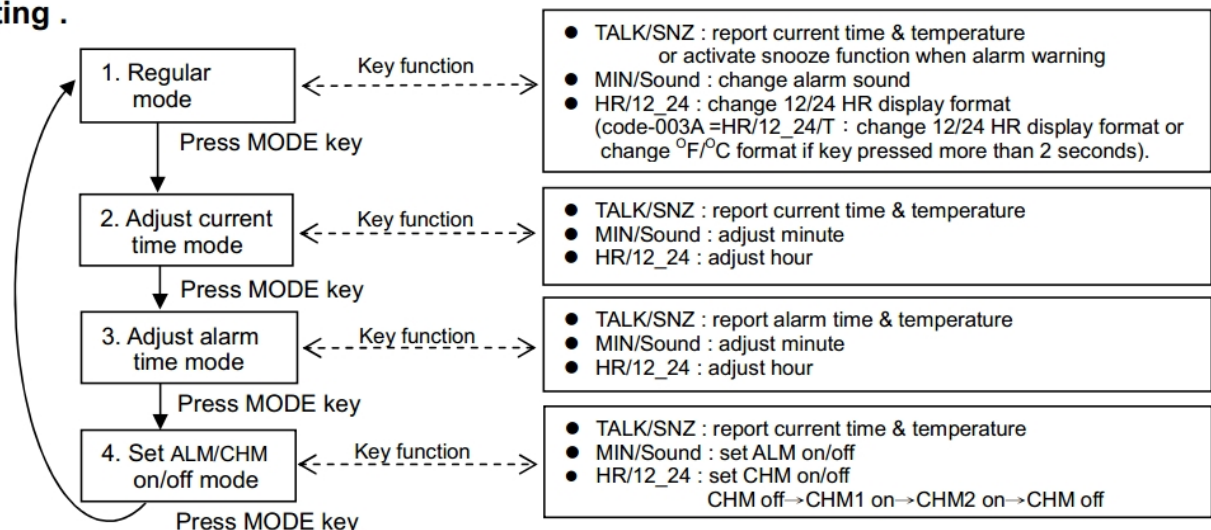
ting .

1. Regular mode

Key function

- TALK/SNZ : report current time & temperature or activate snooze function when alarm warning
- MIN/Sound : change alarm sound
- HR/12_24 : change 12/24 HR display format (code-003A =HR/12_24/T : change 12/24 HR display format or change $^{O}$F/$^{O}$C format if key pressed more than 2 seconds).

Press MODE key

2. Adjust current time mode

Key function

- TALK/SNZ : report current time & temperature
- MIN/Sound : adjust minute
- HR/12_24 : adjust hour

Press MODE key

3. Adjust alarm time mode

Key function

- TALK/SNZ : report alarm time & temperature
- MIN/Sound : adjust minute
- HR/12_24 : adjust hour

Press MODE key

4. Set ALM/CHM on/off mode

Key function

- TALK/SNZ : report current time & temperature
- MIN/Sound : set ALM on/off
- HR/12_24 : set CHM on/off CHM off→CHM1 on→CHM2 on→CHM off

Press MODE key